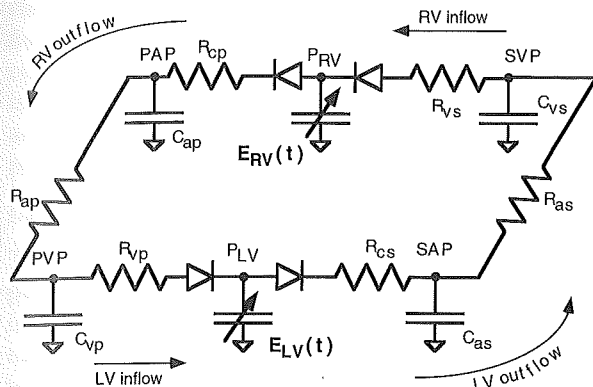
RV outflow

RV inflow

PAP

$R_{cp}$

$P_{RV}$

SVP

$C_{ap}$

$R_{vs}$

$C_{vs}$

$E_{RV}(t)$

$R_{ap}$

$R_{as}$

PVP

$R_{vp}$

$P_{LV}$

$R_{cs}$

SAP

$C_{vp}$

$E_{LV}(t)$

$C_{as}$

LV inflow

LV outflow